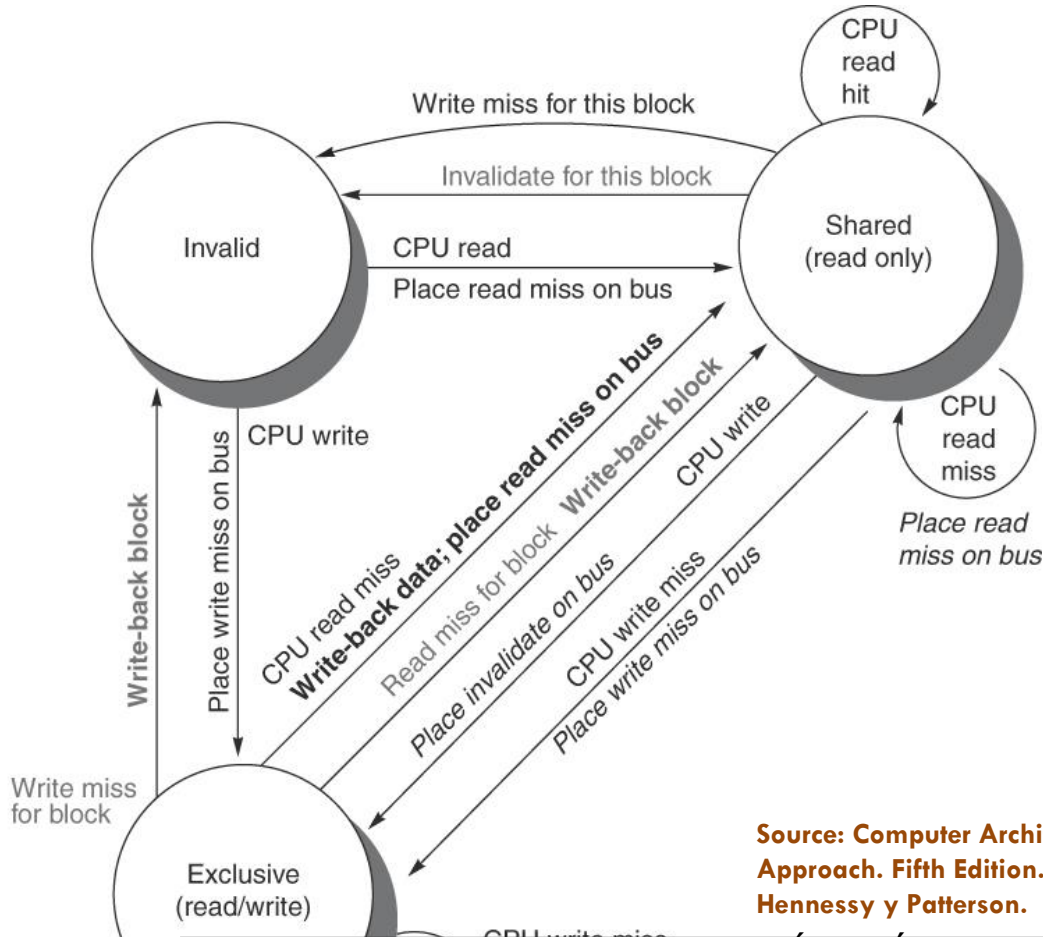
CPU read hit

Write miss for this block

Invalidate for this block

Invalid

Shared (read only)

CPU read

Place read miss on bus

CPU write

Place write miss on bus

Write-back block

CPU read miss

Write-back data; place read miss on bus

Read miss for block

Write-back block

CPU write

Place invalidate on bus

CPU write miss

Place write miss on bus

CPU read miss

Place read miss on bus

Write miss for block

Exclusive (read/write)

Source: Computer Archi Approach. Fifth Edition. Hennessy y Patterson.

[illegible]